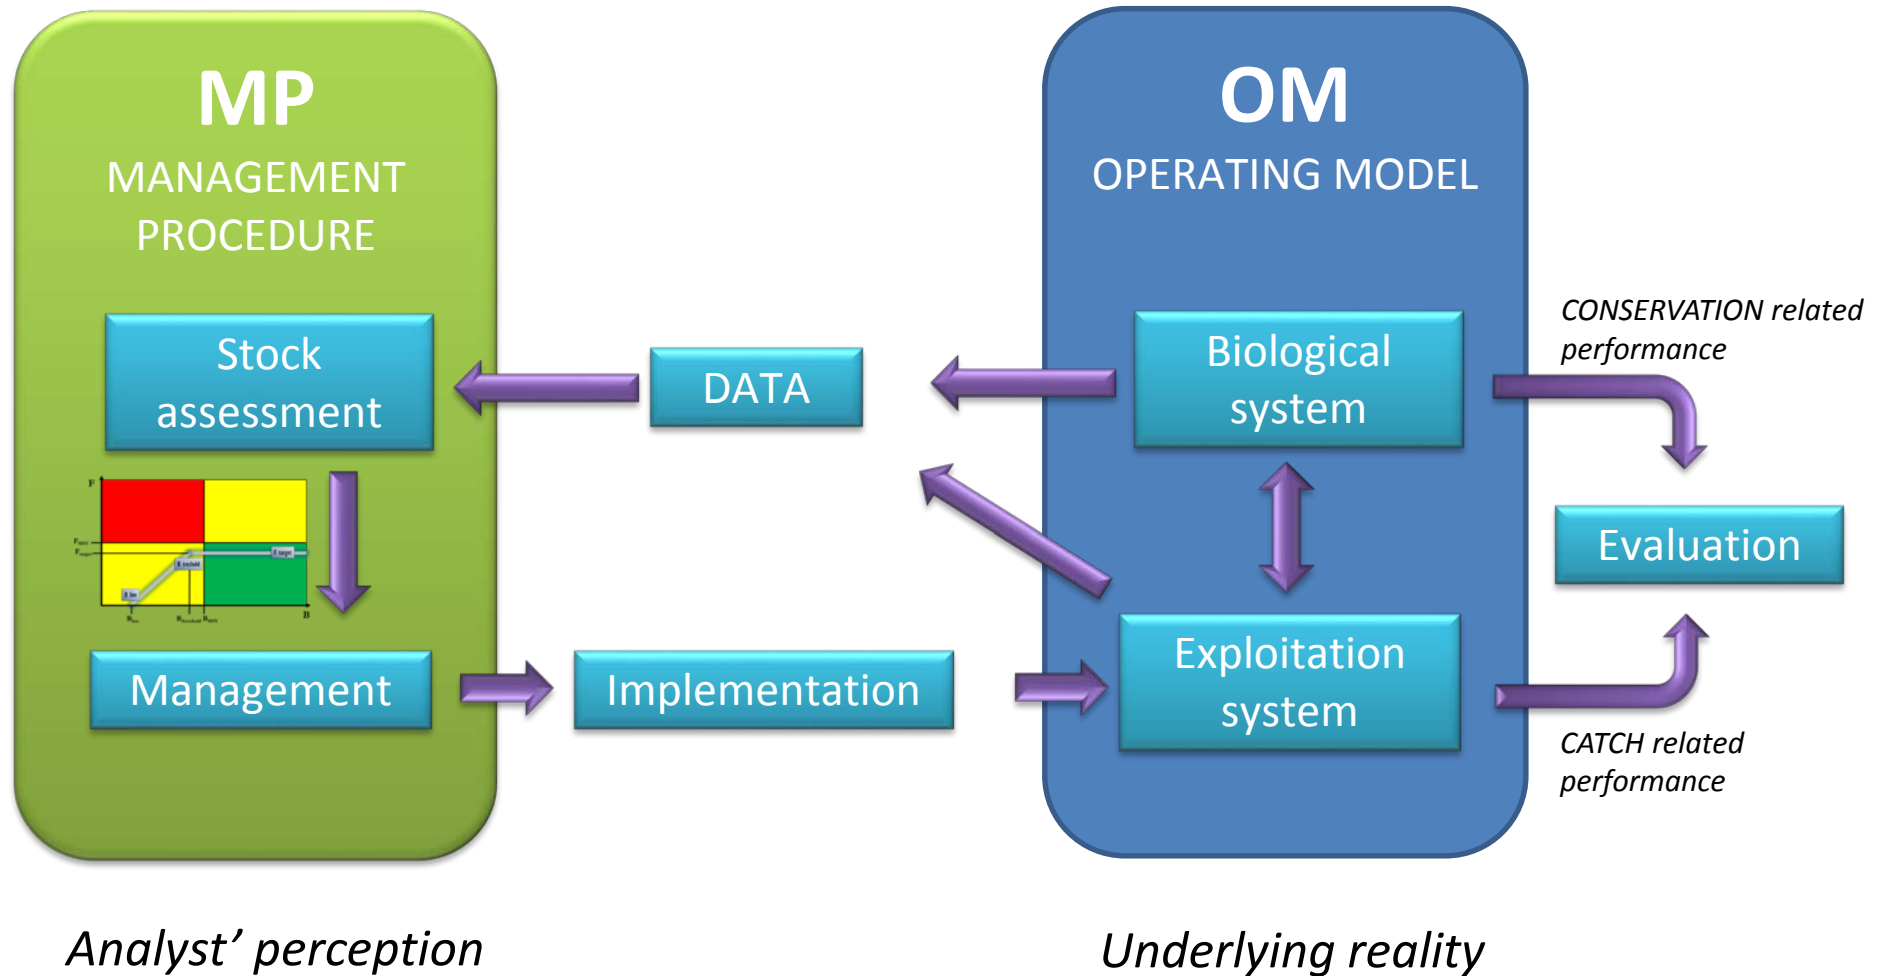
MP
MANAGEMENT PROCEDURE

Stock assessment

F

B

Management

DATA

Implementation

OM
OPERATING MODEL

Biological system

Exploitation system

CONSERVATION related performance

Evaluation

CATCH related performance

Analyst' perception

Underlying reality